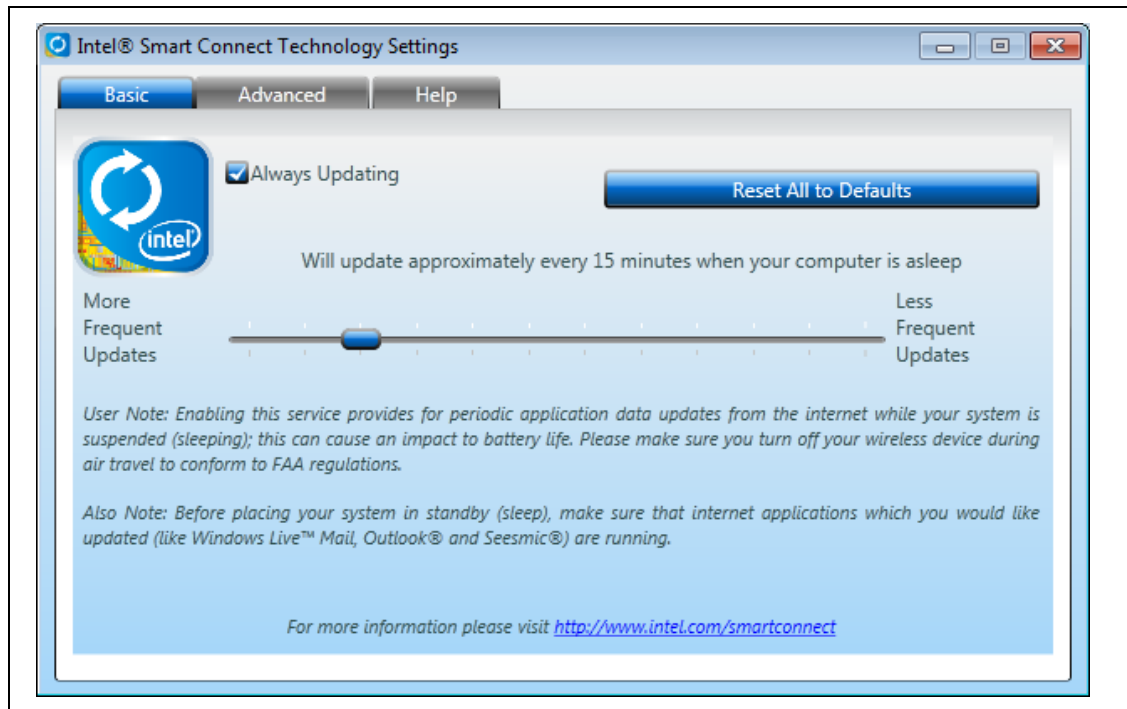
Intel® Smart Connect Technology Settings

Basic Advanced Help

intel

Always Updating

Reset All to Defaults

Will update approximately every 15 minutes when your computer is asleep

More Frequent Updates

Less Frequent Updates

User Note: Enabling this service provides for periodic application data updates from the internet while your system is suspended (sleeping); this can cause an impact to battery life. Please make sure you turn off your wireless device during air travel to conform to FAA regulations.

Also Note: Before placing your system in standby (sleep), make sure that internet applications which you would like updated (like Windows Live™ Mail, Outlook® and Seesmic®) are running.

For more information please visit http://www.intel.com/smartconnect